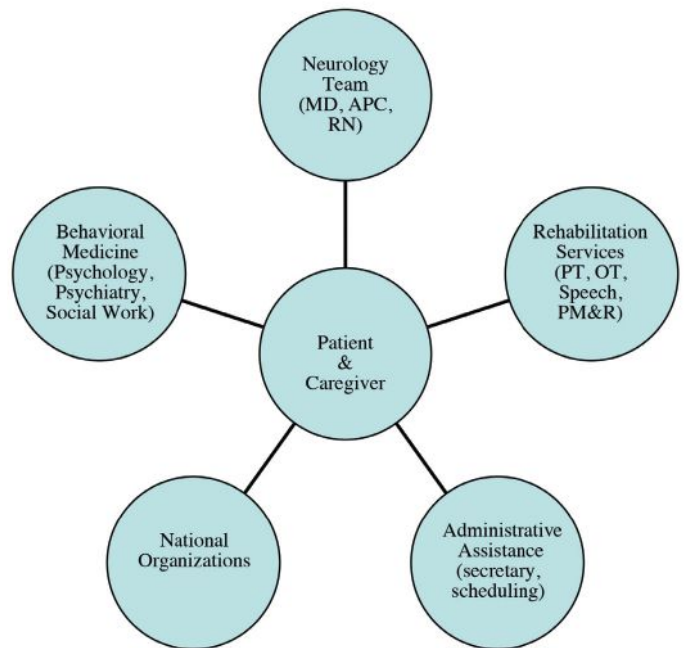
Neurology Team (MD, APC, RN)

Behavioral Medicine (Psychology, Psychiatry, Social Work)

Rehabilitation Services (PT, OT, Speech, PM&R)

Patient & Caregiver

National Organizations

Administrative Assistance (secretary, scheduling)